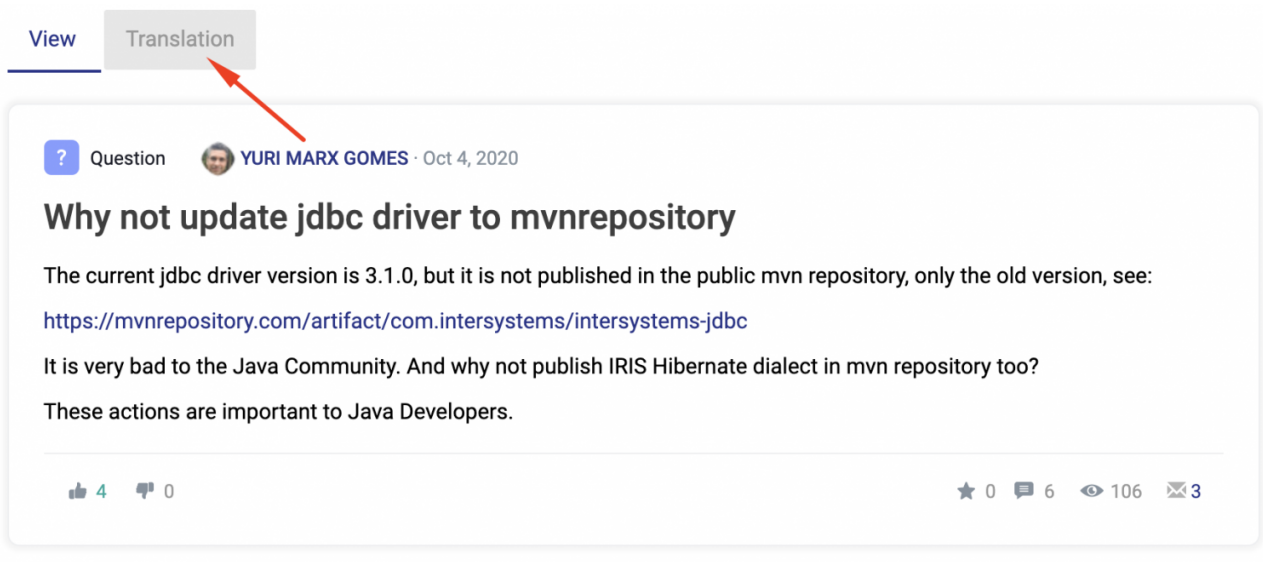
View Translation

? Question YURI MARX GOMES · Oct 4, 2020

Why not update jdbc driver to mvnrepository

The current jdbc driver version is 3.1.0, but it is not published in the public mvn repository, only the old version, see:

https://mvnrepository.com/artifact/com.intersystems/intersystems-jdbc

It is very bad to the Java Community. And why not publish IRIS Hibernate dialect in mvn repository too?

These actions are important to Java Developers.

4 0 0 6 106 3